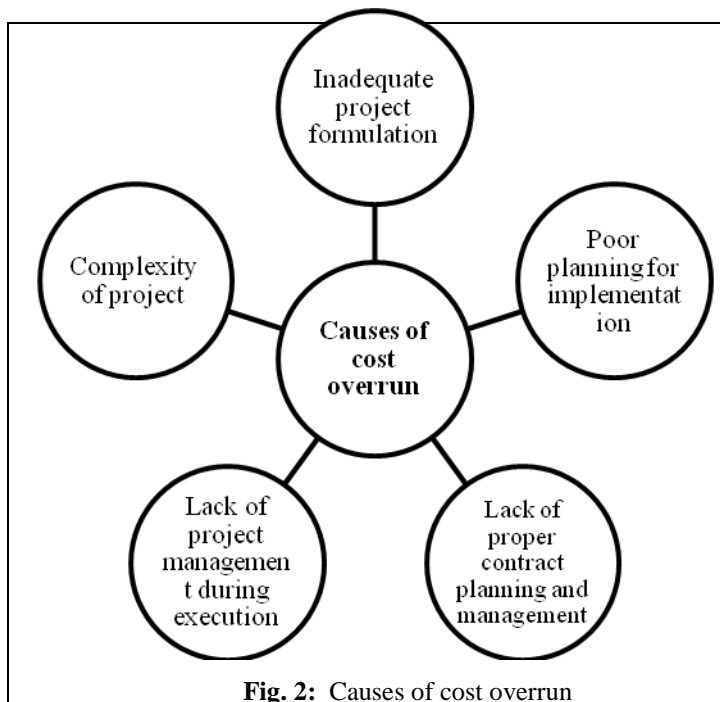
Inadequate project formulation

Complexity of project

Causes of cost overrun

Poor planning for implementat ion

Lack of project managemen t during execution

Lack of proper contract planning and management

**Fig. 2:** Causes of cost overrun